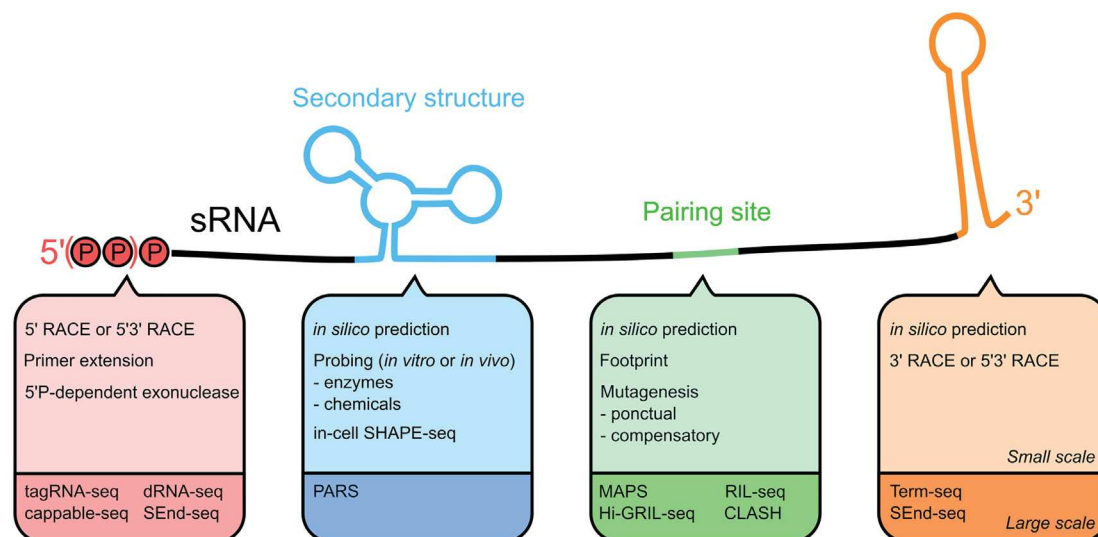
Secondary structure

sRNA

5'(P P) P

Pairing site

3'

5' RACE or 5'3' RACE
Primer extension
5'P-dependent exonuclease

tagRNA-seq dRNA-seq
cappable-seq SEnd-seq

*in silico* prediction
Probing (*in vitro* or *in vivo*)
- enzymes
- chemicals
in-cell SHAPE-seq

PARS

*in silico* prediction
Footprint
Mutagenesis
- ponctual
- compensatory

MAPS RIL-seq
Hi-GRIL-seq CLASH

*in silico* prediction
3' RACE or 5'3' RACE

*Small scale*

Term-seq
SEnd-seq

*Large scale*